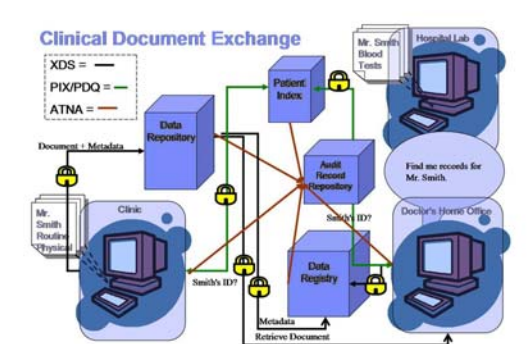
Clinical Document Exchange

XDS =

PIX/PDQ =

ATNA =

Mr. Smith Blood Tests

Hospital Lab

Patient Index

Data Repository

Document + Metadata

Audit Record Repository

Find me records for Mr. Smith.

Mr. Smith Routine Physical

Clinic

Smith's ID?

Doctor's Home Office

Data Registry

Smith's ID?

Metadata

Retrieve Document